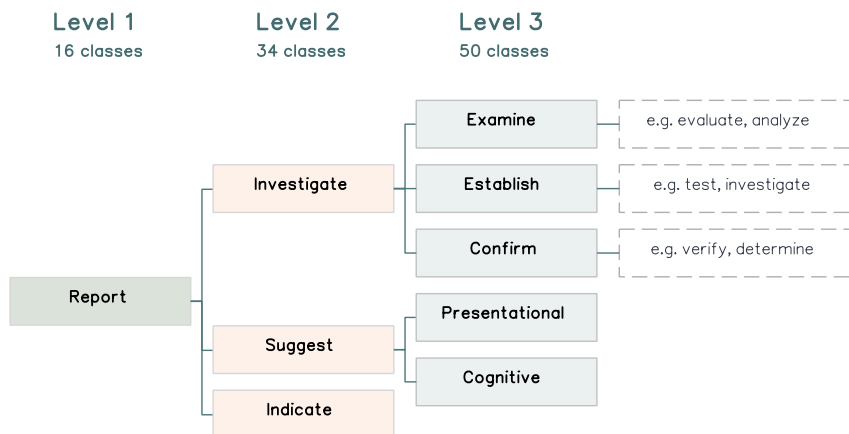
Level 1
16 classes

Level 2
34 classes

Level 3
50 classes

Examine
e.g. evaluate, analyze

Investigate

Establish
e.g. test, investigate

Confirm
e.g. verify, determine

Report

Presentational

Suggest

Cognitive

Indicate